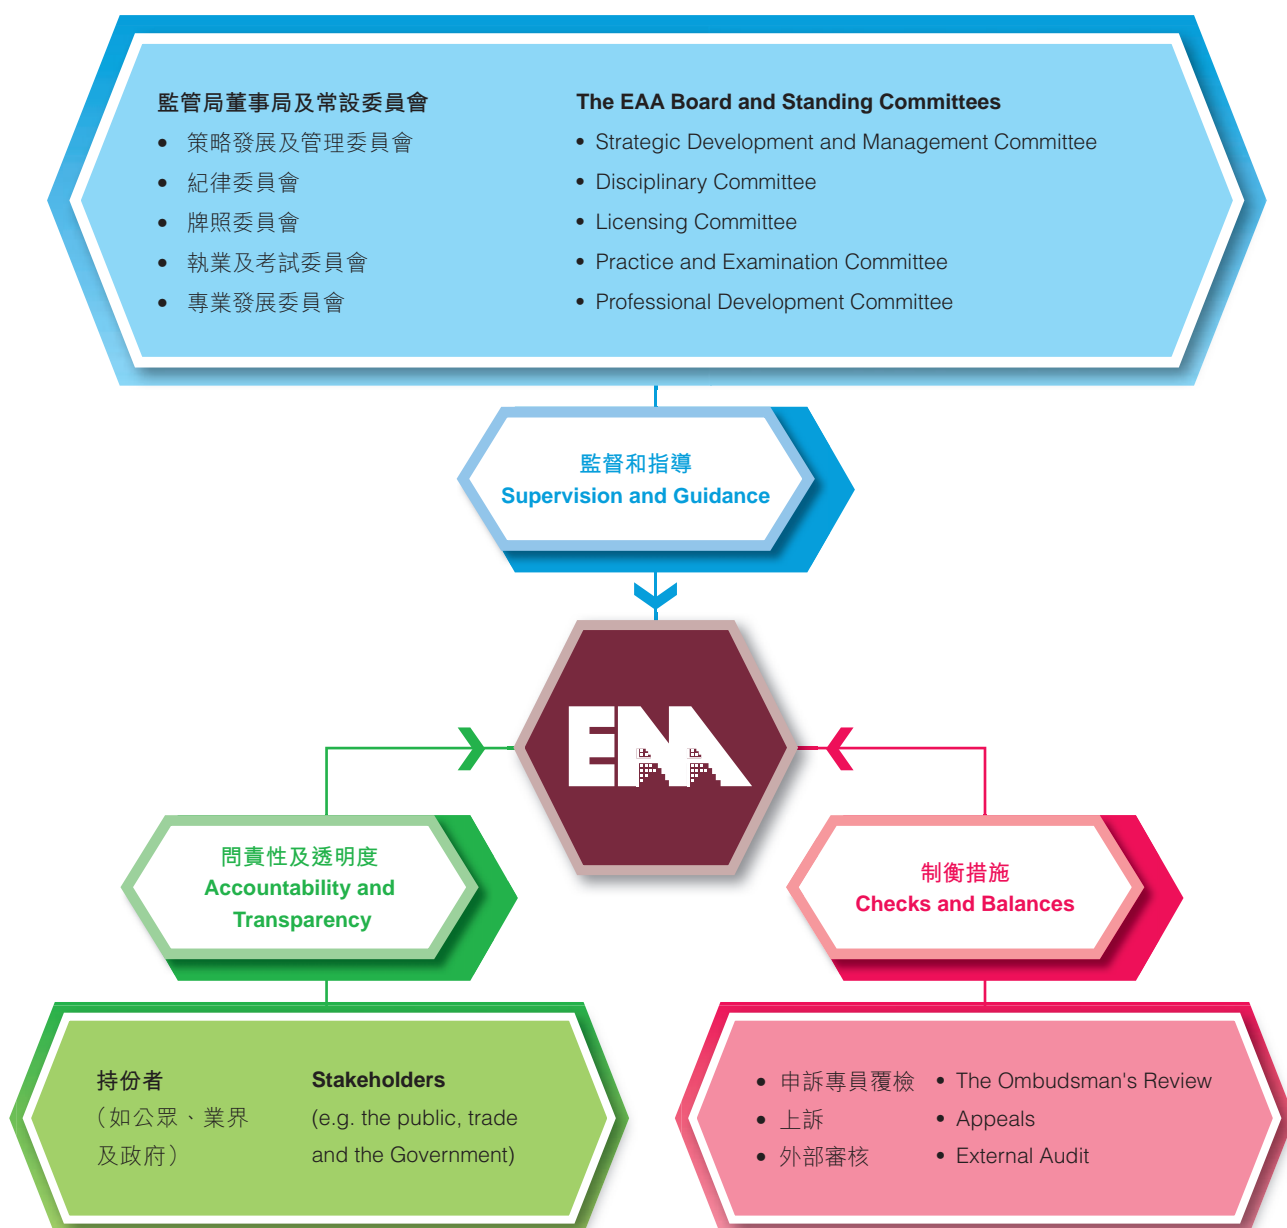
監管局董事局及常設委員會
• 策略發展及管理委員會
• 紀律委員會
• 牌照委員會
• 執業及考試委員會
• 專業發展委員會

The EAA Board and Standing Committees
• Strategic Development and Management Committee
• Disciplinary Committee
• Licensing Committee
• Practice and Examination Committee
• Professional Development Committee

監督和指導
Supervision and Guidance

EAA

問責性及透明度
Accountability and Transparency

制衡措施
Checks and Balances

持份者
（如公眾、業界及政府）

Stakeholders
(e.g. the public, trade and the Government)

• 申訴專員覆檢
• 上訴
• 外部審核

• The Ombudsman's Review
• Appeals
• External Audit